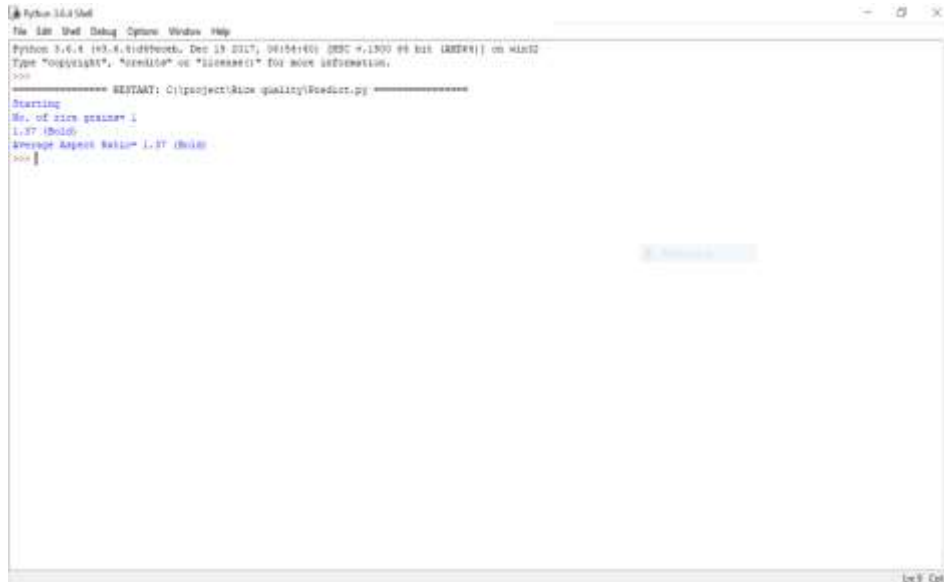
Python 3.6.4 Shell
File Edit Shell Debug Options Window Help
Python 3.6.4 (v3.6.4:d48eceb, Dec 19 2017, 06:54:40) [MSC v.1900 64 bit (AMD64)] on win32
Type "copyright", "credits" or "license()" for more information.
>>>
================ RESTART: C:\project\Rice quality\Predict.py ================
Starting
No. of rice grains= 1
1.37 (Bold)
Average Aspect Ratio= 1.37 (Bold)
>>>

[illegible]

Ln: 9 Col